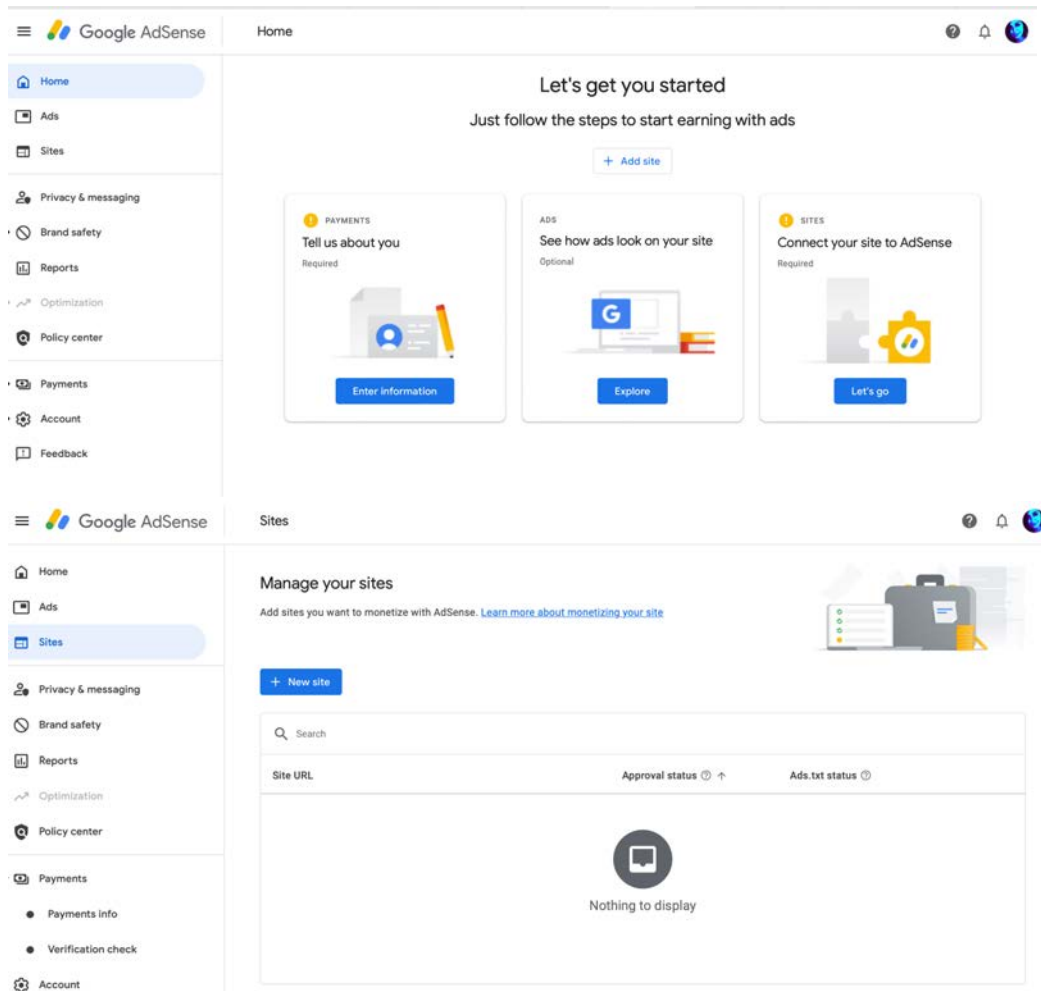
Google AdSense

Home

Home
Ads
Sites
Privacy & messaging
Brand safety
Reports
Optimization
Policy center
Payments
Account
Feedback

Let's get you started

Just follow the steps to start earning with ads

+ Add site

PAYMENTS
Tell us about you
Required
Enter information

ADS
See how ads look on your site
Optional
Explore

SITES
Connect your site to AdSense
Required
Let's go

Google AdSense

Sites

Home
Ads
Sites
Privacy & messaging
Brand safety
Reports
Optimization
Policy center
Payments
Payments info
Verification check
Account

Manage your sites

Add sites you want to monetize with AdSense. Learn more about monetizing your site

+ New site

Search

| Site URL | Approval status | Ads.txt status |
|---|---|---|

Nothing to display